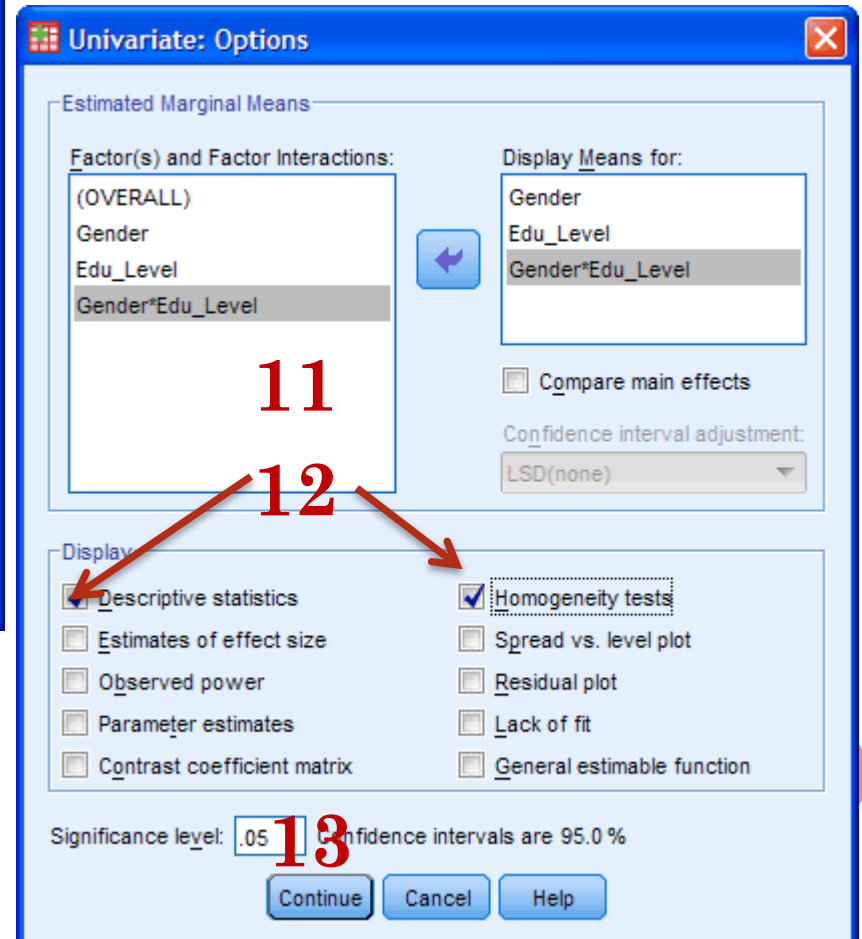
Univariate: Options

Estimated Marginal Means

Factor(s) and Factor Interactions:
(OVERALL)
Gender
Edu_Level
Gender*Edu_Level

Display Means for:
Gender
Edu_Level
Gender*Edu_Level

Compare main effects

Confidence interval adjustment:
LSD(none)

11

12

Display
Descriptive statistics
Estimates of effect size
Observed power
Parameter estimates
Contrast coefficient matrix
Homogeneity tests
Spread vs. level plot
Residual plot
Lack of fit
General estimable function

Significance level: .05 13 Confidence intervals are 95.0 %

Continue Cancel Help